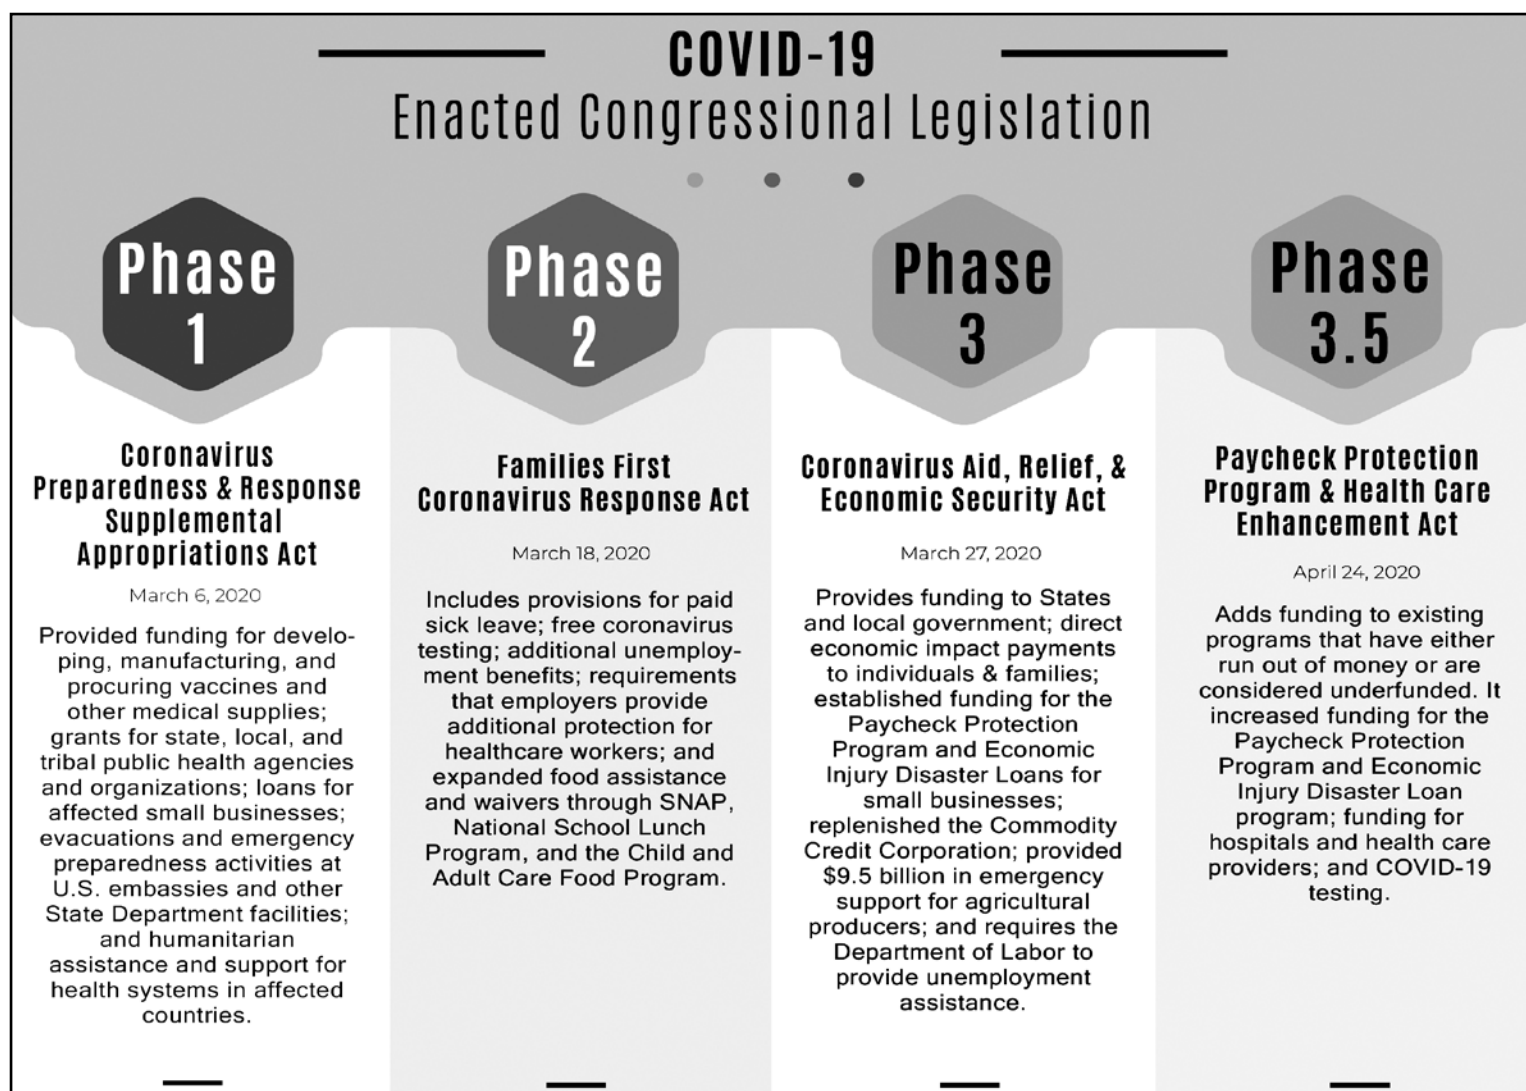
COVID-19
Enacted Congressional Legislation

Phase 1

Coronavirus Preparedness & Response Supplemental Appropriations Act

March 6, 2020

Provided funding for developing, manufacturing, and procuring vaccines and other medical supplies; grants for state, local, and tribal public health agencies and organizations; loans for affected small businesses; evacuations and emergency preparedness activities at U.S. embassies and other State Department facilities; and humanitarian assistance and support for health systems in affected countries.

Phase 2

Families First Coronavirus Response Act

March 18, 2020

Includes provisions for paid sick leave; free coronavirus testing; additional unemployment benefits; requirements that employers provide additional protection for healthcare workers; and expanded food assistance and waivers through SNAP, National School Lunch Program, and the Child and Adult Care Food Program.

Phase 3

Coronavirus Aid, Relief, & Economic Security Act

March 27, 2020

Provides funding to States and local government; direct economic impact payments to individuals & families; established funding for the Paycheck Protection Program and Economic Injury Disaster Loans for small businesses; replenished the Commodity Credit Corporation; provided \$9.5 billion in emergency support for agricultural producers; and requires the Department of Labor to provide unemployment assistance.

Phase 3.5

Paycheck Protection Program & Health Care Enhancement Act

April 24, 2020

Adds funding to existing programs that have either run out of money or are considered underfunded. It increased funding for the Paycheck Protection Program and Economic Injury Disaster Loan program; funding for hospitals and health care providers; and COVID-19 testing.